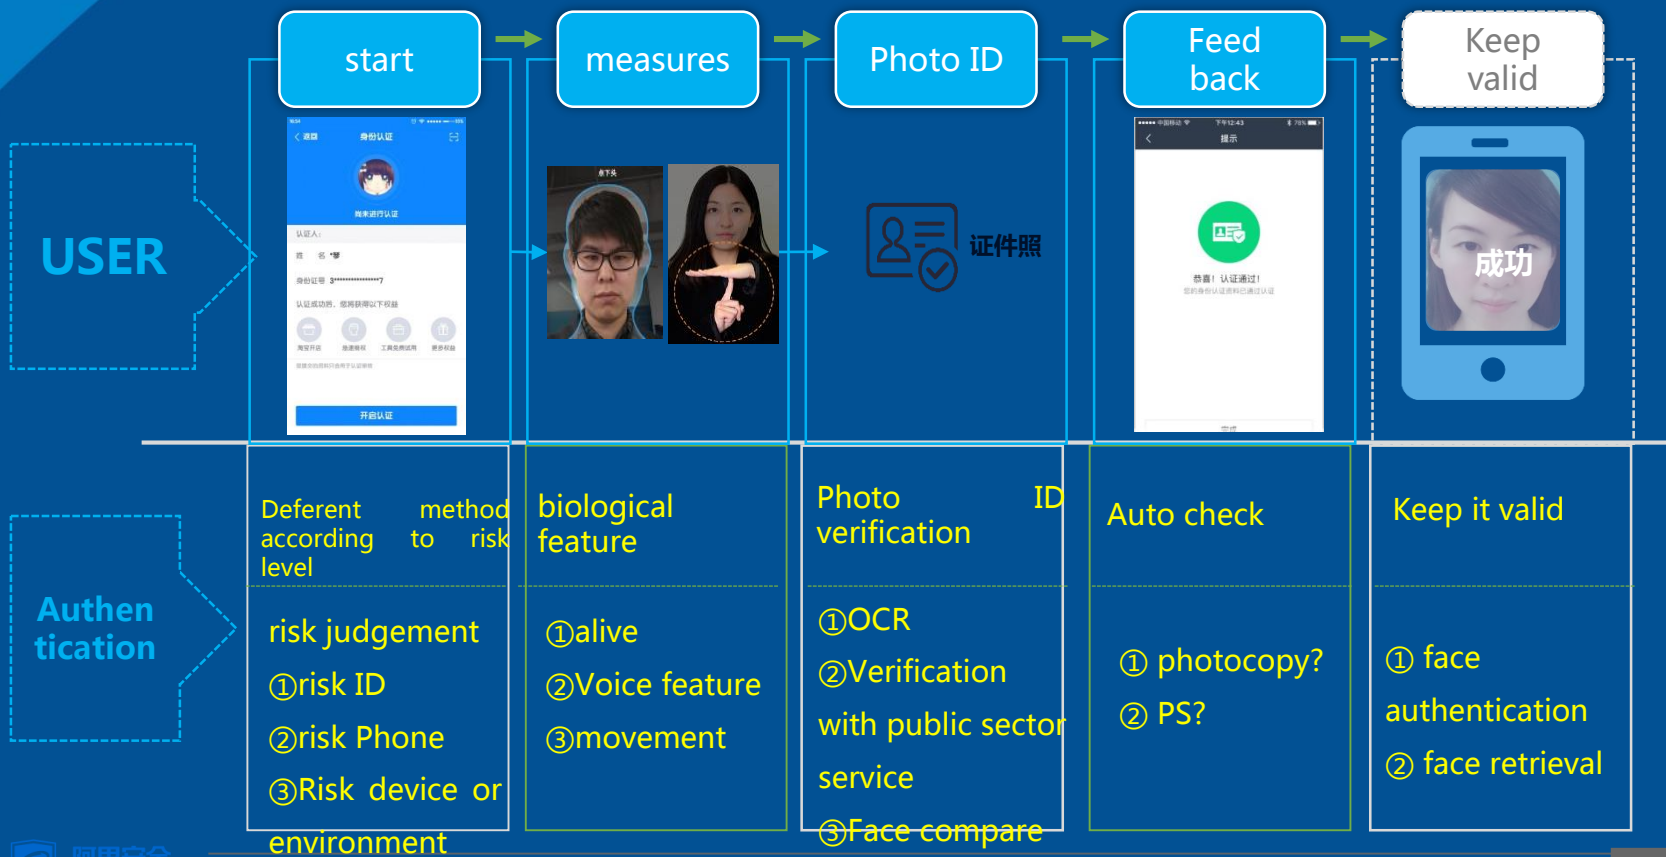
start

measures

Photo ID

Feed back

Keep valid

USER

身份认证

开启认证

证件照

成功

Authen tication

Deferent method according to risk level

risk judgement

①risk ID

②risk Phone

③Risk device or environment

biological feature

①alive

②Voice feature

③movement

Photo ID verification

①OCR

②Verification with public sector service

③Face compare

Auto check

① photocopy?

② PS?

Keep it valid

① face authentication

② face retrieval